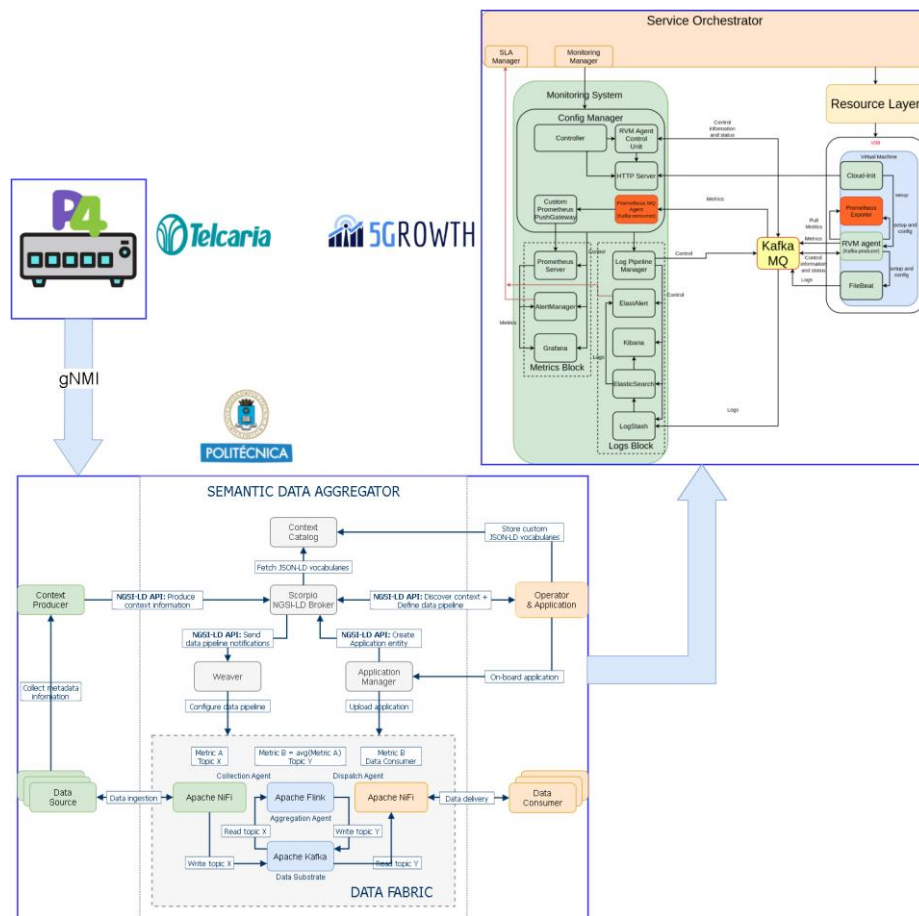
Service Orchestrator

SLA Manager

Monitoring Manager

Monitoring System

Config Manager

Controller

RVM Agent Control Unit

HTTP Server

Custom Prometheus PushGateway

Prometheus MQ Agent (Kafka consumer)

Control information and status

Metrics

Control

Prometheus Server

AlertManager

Grafana

Metrics Block

Log Pipeline Manager

ElastAlert

Kibana

ElasticSearch

LogStash

Logs Block

Logs

Kafka MQ

Resource Layer

VIM

Virtual Machine

Cloud-init

Prometheus Exporter

RVM agent (Kafka producer)

FileBeat

setup

setup and config

Pull Metrics

Metrics

Control information and status

Logs

setup and config

P4

Telcaria

5GROWTH

gNMI

POLITÉCNICA

SEMANTIC DATA AGGREGATOR

Context Catalog

Store custom JSON-LD vocabularies

Fetch JSON-LD vocabularies

Context Producer

NGSI-LD API: Produce context information

Scorpio NGSI-LD Broker

NGSI-LD API: Discover context + Define data pipeline

Operator & Application

Collect metadata information

NGSI-LD API: Send data pipeline notifications

NGSI-LD API: Create Application entity

Weaver

Application Manager

On-board application

Configure data pipeline

Upload application

Metric A Topic X

Metric B = avg(Metric A) Topic Y

Metric B Data Consumer

Collection Agent

Dispatch Agent

Data Source

Data ingestion

Apache NiFi

Apache Flink

Aggregation Agent

Apache NiFi

Data delivery

Data Consumer

Read topic X

Write topic Y

Write topic X

Apache Kafka

Data Substrate

Read topic Y

DATA FABRIC